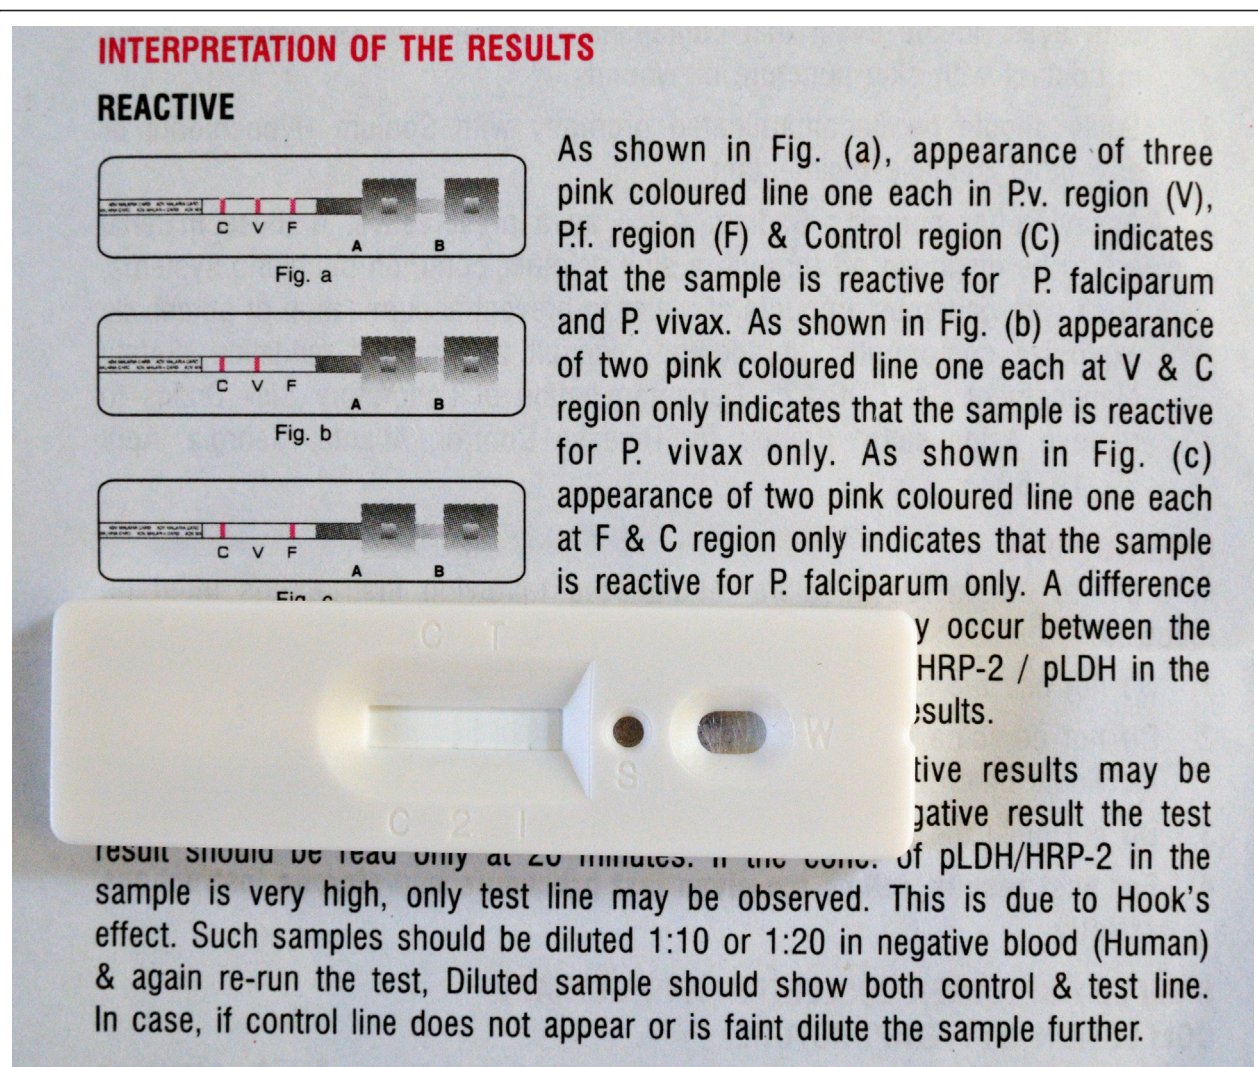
INTERPRETATION OF THE RESULTS

REACTIVE

C V F
A B
Fig. a

C V F
A B
Fig. b

C V F
A B
Fig. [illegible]

As shown in Fig. (a), appearance of three pink coloured line one each in P.v. region (V), P.f. region (F) & Control region (C) indicates that the sample is reactive for P. falciparum and P. vivax. As shown in Fig. (b) appearance of two pink coloured line one each at V & C region only indicates that the sample is reactive for P. vivax only. As shown in Fig. (c) appearance of two pink coloured line one each at F & C region only indicates that the sample is reactive for P. falciparum only. A difference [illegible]y occur between the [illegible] HRP-2 / pLDH in the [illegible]sults.

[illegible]tive results may be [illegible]gative result the test result should be read only at 20 minutes. If the conc. of pLDH/HRP-2 in the sample is very high, only test line may be observed. This is due to Hook's effect. Such samples should be diluted 1:10 or 1:20 in negative blood (Human) & again re-run the test, Diluted sample should show both control & test line. In case, if control line does not appear or is faint dilute the sample further.

C T
S
W
C 2 1